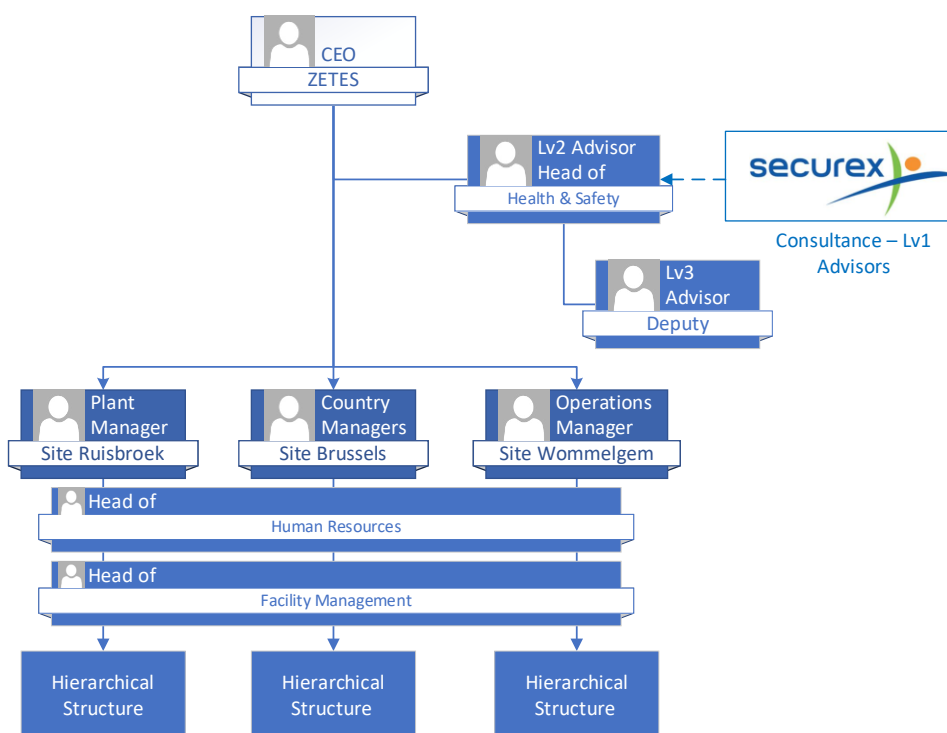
CEO
ZETES

Lv2 Advisor
Head of
Health & Safety

securex

Consultance – Lv1 Advisors

Lv3
Advisor
Deputy

Plant
Manager
Site Ruisbroek

Country
Managers
Site Brussels

Operations
Manager
Site Wommelgem

Head of
Human Resources

Head of
Facility Management

Hierarchical Structure

Hierarchical Structure

Hierarchical Structure